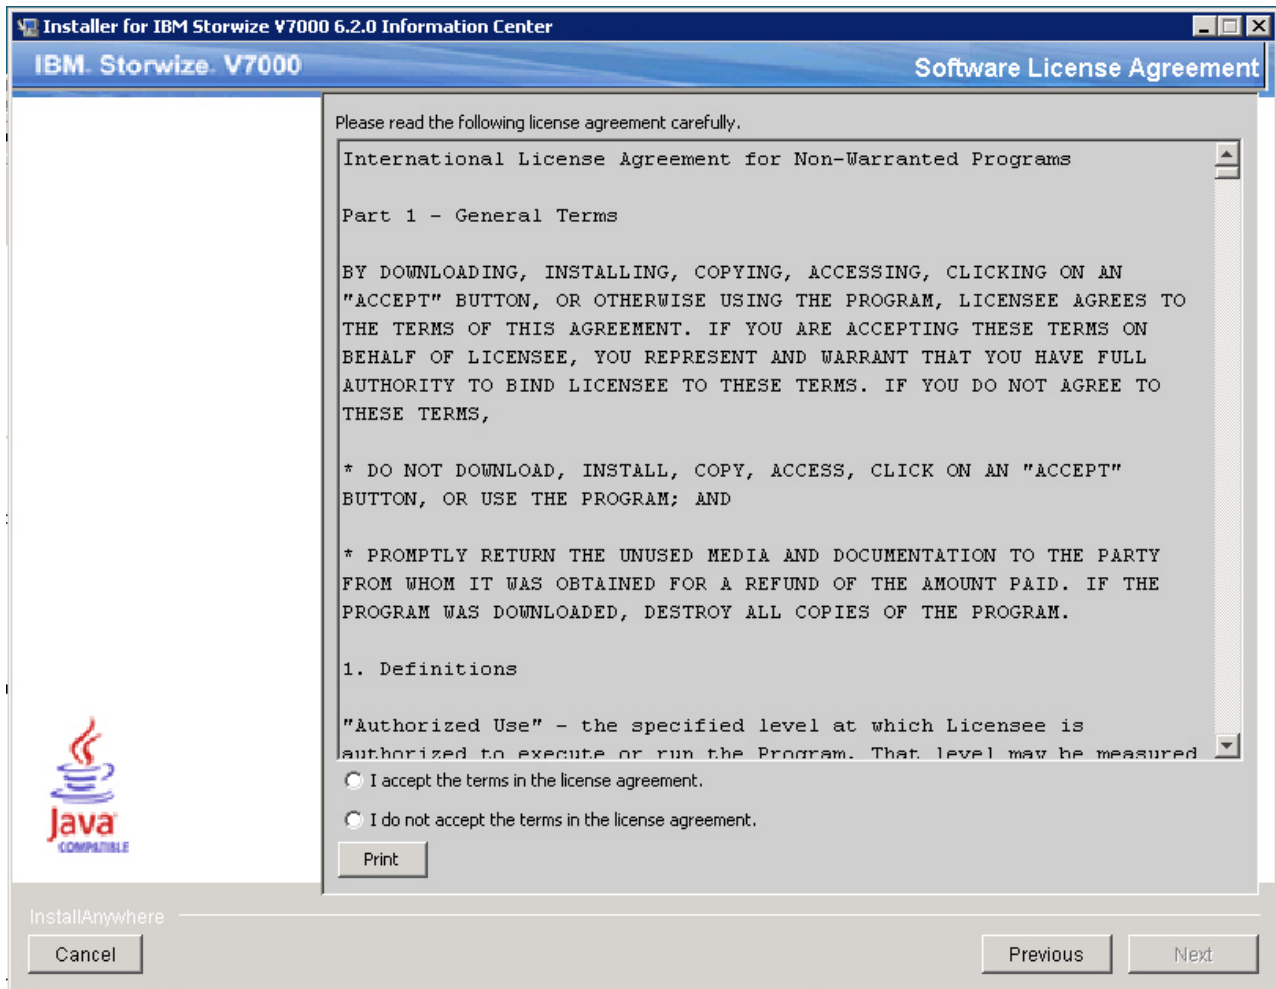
Installer for IBM Storwize V7000 6.2.0 Information Center

IBM. Storwize. V7000

Software License Agreement

Please read the following license agreement carefully.

International License Agreement for Non-Warranted Programs

Part 1 - General Terms

BY DOWNLOADING, INSTALLING, COPYING, ACCESSING, CLICKING ON AN "ACCEPT" BUTTON, OR OTHERWISE USING THE PROGRAM, LICENSEE AGREES TO THE TERMS OF THIS AGREEMENT. IF YOU ARE ACCEPTING THESE TERMS ON BEHALF OF LICENSEE, YOU REPRESENT AND WARRANT THAT YOU HAVE FULL AUTHORITY TO BIND LICENSEE TO THESE TERMS. IF YOU DO NOT AGREE TO THESE TERMS,

* DO NOT DOWNLOAD, INSTALL, COPY, ACCESS, CLICK ON AN "ACCEPT" BUTTON, OR USE THE PROGRAM; AND

* PROMPTLY RETURN THE UNUSED MEDIA AND DOCUMENTATION TO THE PARTY FROM WHOM IT WAS OBTAINED FOR A REFUND OF THE AMOUNT PAID. IF THE PROGRAM WAS DOWNLOADED, DESTROY ALL COPIES OF THE PROGRAM.

1. Definitions

"Authorized Use" - the specified level at which Licensee is authorized to execute or run the Program. That level may be measured

I accept the terms in the license agreement.

I do not accept the terms in the license agreement.

Print

Java COMPATIBLE

InstallAnywhere

Cancel

Previous

Next